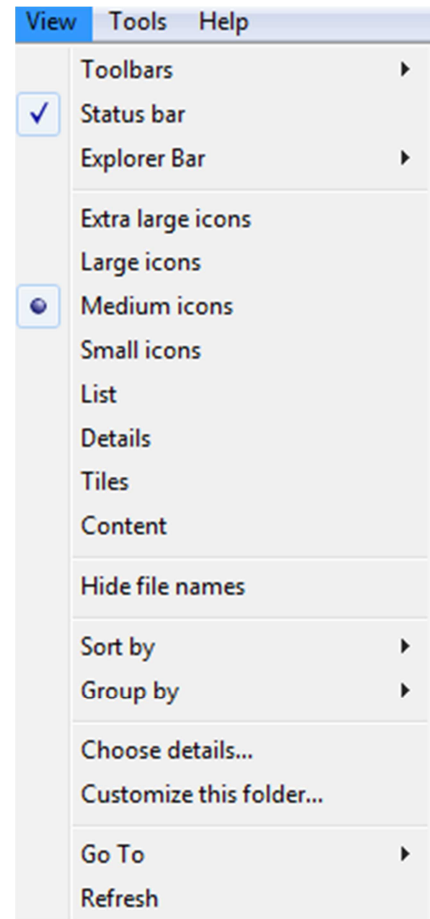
View Tools Help

Toolbars
Status bar
Explorer Bar

Extra large icons
Large icons
Medium icons
Small icons
List
Details
Tiles
Content

Hide file names

Sort by
Group by

Choose details...
Customize this folder...

Go To
Refresh